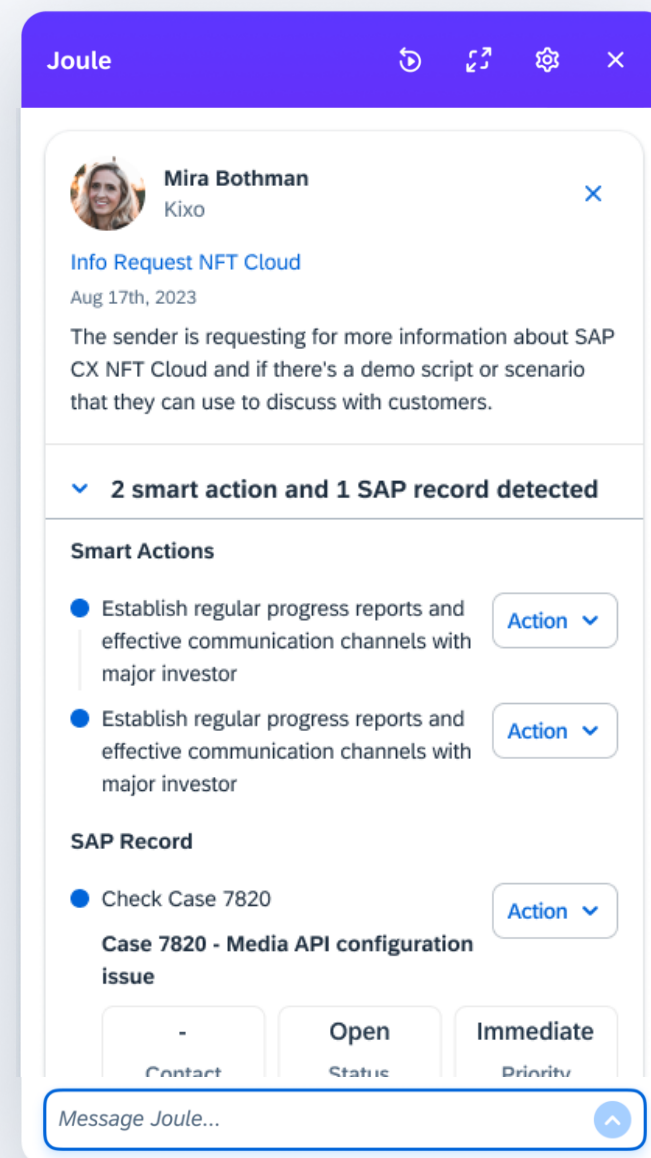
Joule

Mira Bothman
Kixo

Info Request NFT Cloud
Aug 17th, 2023
The sender is requesting for more information about SAP CX NFT Cloud and if there's a demo script or scenario that they can use to discuss with customers.

2 smart action and 1 SAP record detected

Smart Actions

Establish regular progress reports and effective communication channels with major investor
Action

Establish regular progress reports and effective communication channels with major investor
Action

SAP Record

Check Case 7820
Action
Case 7820 - Media API configuration issue

| - | Open | Immediate |
|---|---|---|
| Contact | Status | Priority |

Message Joule...